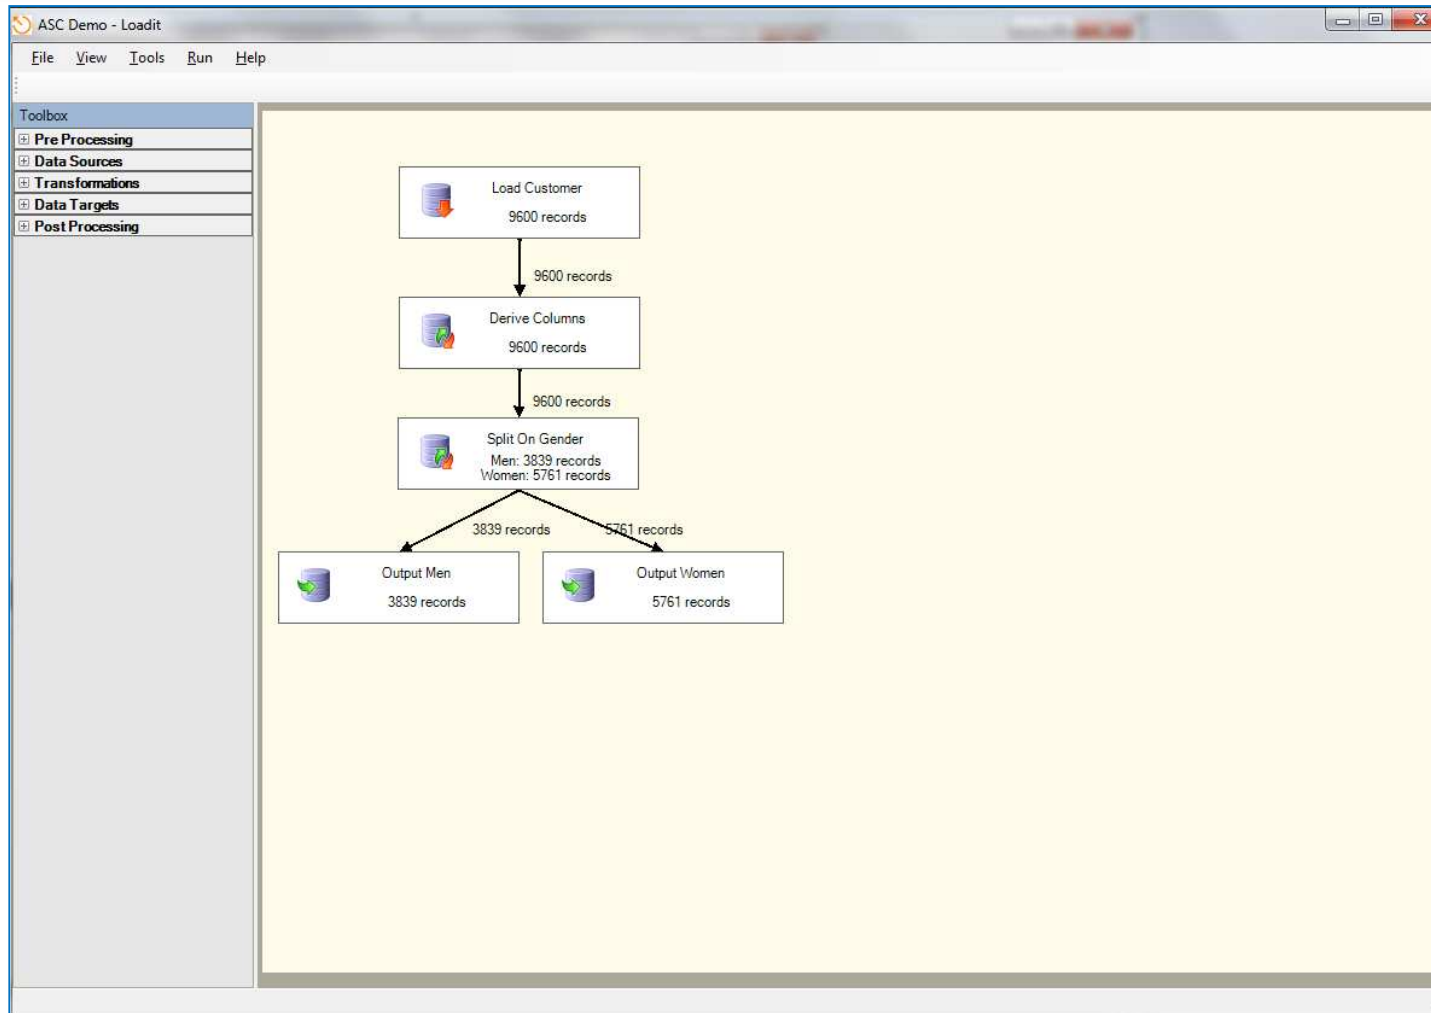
ASC Demo - Loadit

File View Tools Run Help

Toolbox
⊞ Pre Processing
⊞ Data Sources
⊞ Transformations
⊞ Data Targets
⊞ Post Processing

Load Customer
9600 records

9600 records

Derive Columns
9600 records

9600 records

Split On Gender
Men: 3839 records
Women: 5761 records

3839 records

5761 records

Output Men
3839 records

Output Women
5761 records